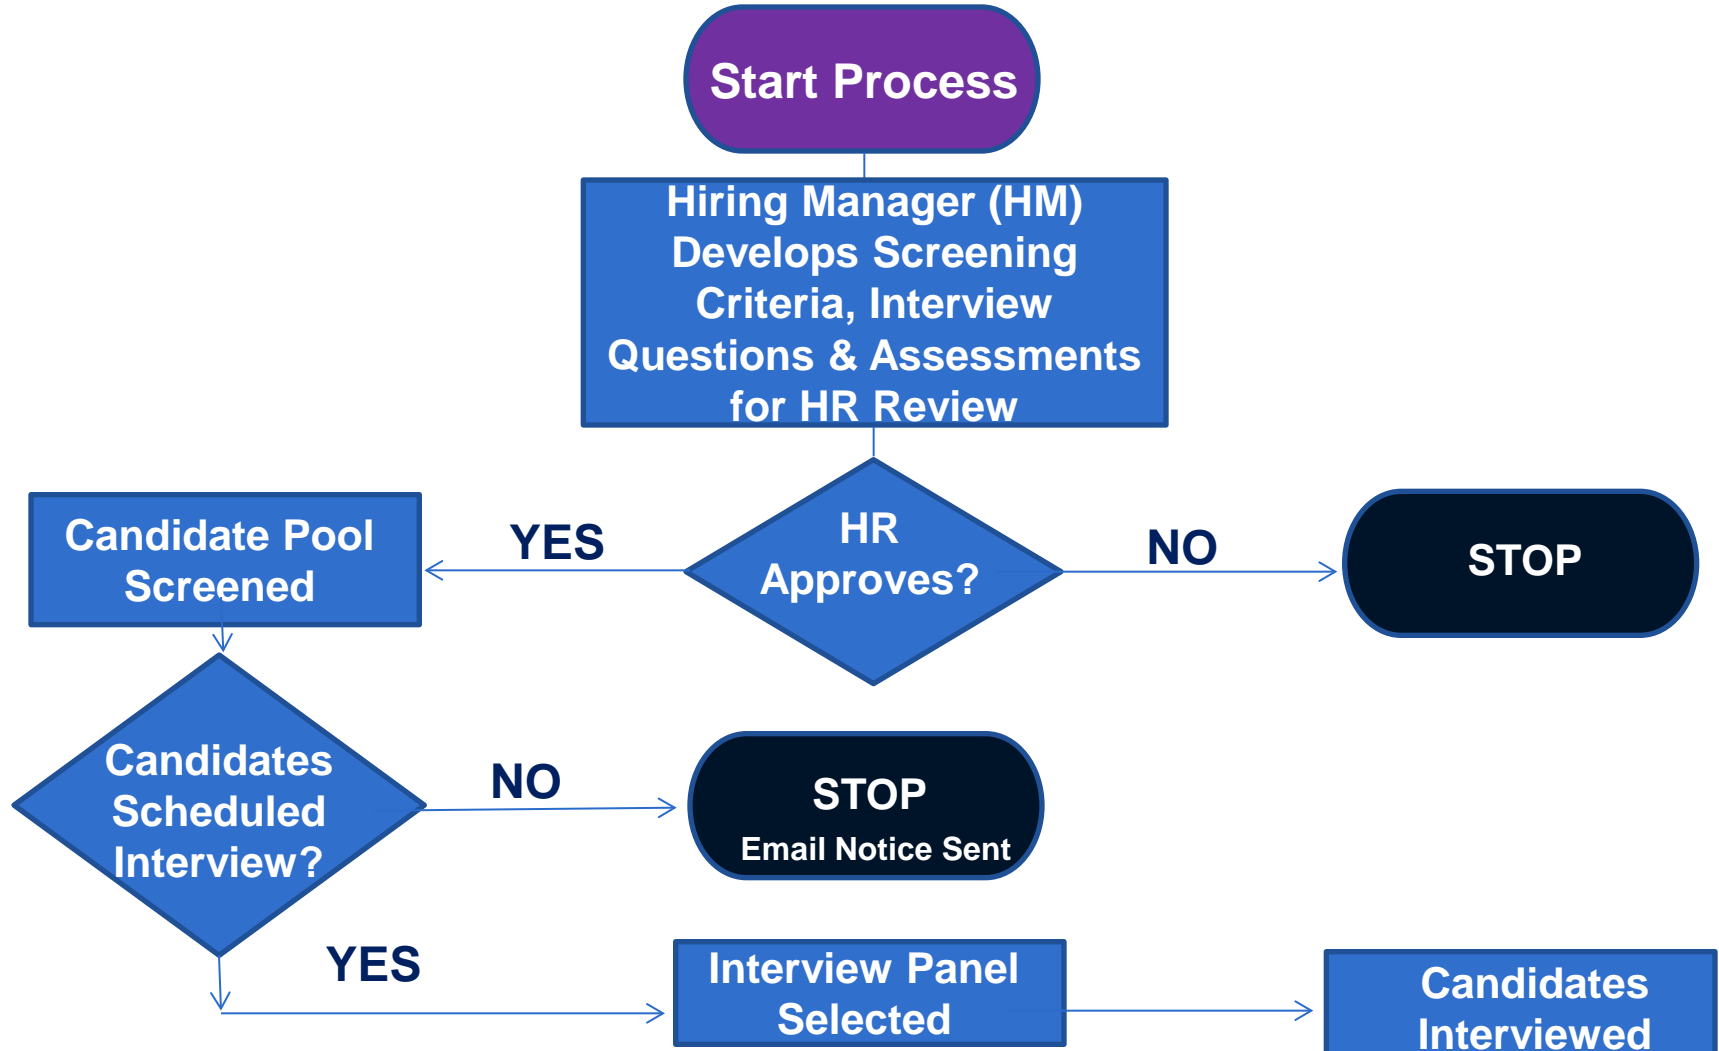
Start Process

Hiring Manager (HM) Develops Screening Criteria, Interview Questions & Assessments for HR Review

HR Approves?

YES

Candidate Pool Screened

NO

STOP

Candidates Scheduled Interview?

NO

STOP
Email Notice Sent

YES

Interview Panel Selected

Candidates Interviewed